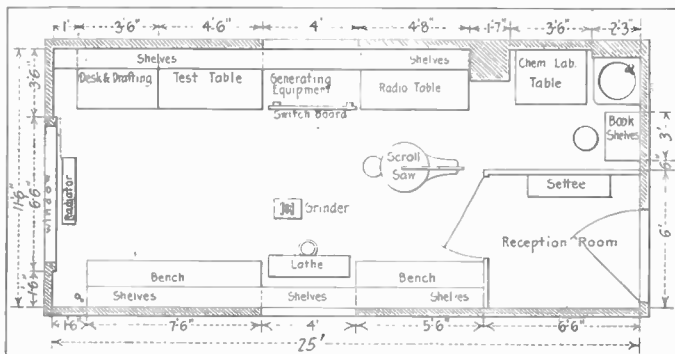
1' 3'6" 4'6" 4' 4'8" 1'7" 3'6" 2'3"

Shelves
Shelves
Desk & Drafting
Test Table
Generating Equipment
Switch Board
Radio Table
Chem. Lab. Table
Book Shelves

3'6"
11'6"
6'6"
1'6"
Window
Radiator

3'
6"
6'

Scroll Saw
Settee
Grinder
Reception Room
Lathe
Bench
Bench
Shelves
Shelves
Shelves

1'6" 7'6" 4' 5'6" 6'6"
25'